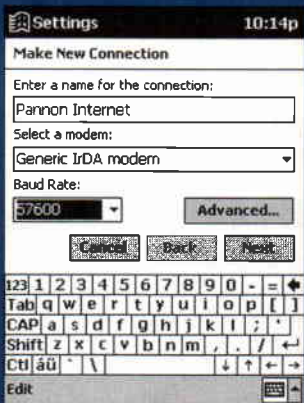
Settings 10:14p

Make New Connection

Enter a name for the connection:

Pannon Internet

Select a modem:

Generic IrDA modem

Baud Rate:

57600

Advanced...

Cancel Back Next

123 1 2 3 4 5 6 7 8 9 0 - =
Tab q w e r t y u i o p [ ]
CAP a s d f g h j k l ; '
Shift z x c v b n m , . /
Ctl áü ` \

Edit